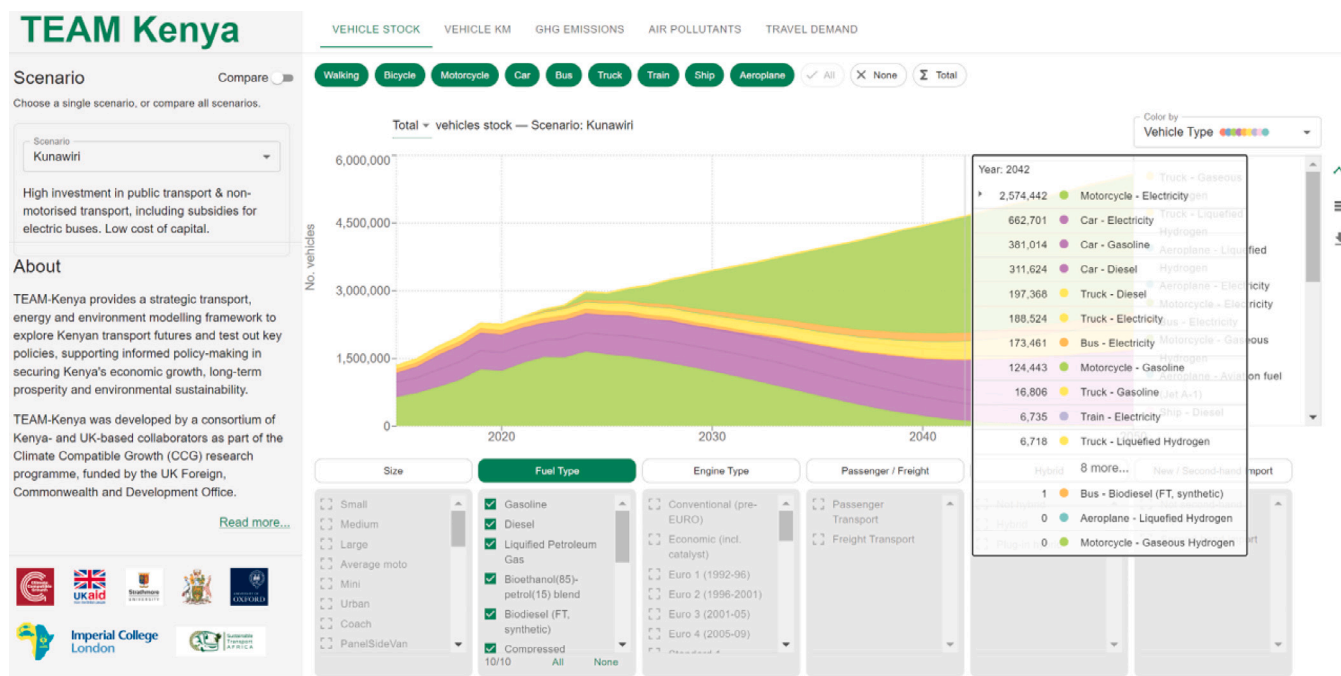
TEAM Kenya

Scenario
Compare
Choose a single scenario, or compare all scenarios.

Scenario
Kunawiri

High investment in public transport & non-motorised transport, including subsidies for electric buses. Low cost of capital.

About

TEAM-Kenya provides a strategic transport, energy and environment modelling framework to explore Kenyan transport futures and test out key policies, supporting informed policy-making in securing Kenya's economic growth, long-term prosperity and environmental sustainability.

TEAM-Kenya was developed by a consortium of Kenya- and UK-based collaborators as part of the Climate Compatible Growth (CCG) research programme, funded by the UK Foreign, Commonwealth and Development Office.

Read more...

UKaid
Strathmore University
University of Oxford
Imperial College London
Sustainable Transport Africa

VEHICLE STOCK VEHICLE KM GHG EMISSIONS AIR POLLUTANTS TRAVEL DEMAND

Walking Bicycle Motorcycle Car Bus Truck Train Ship Aeroplane All None Σ Total

Total vehicles stock — Scenario: Kunawiri

Color by
Vehicle Type

6,000,000
4,500,000
3,000,000
1,500,000
0
No. vehicles
2020 2030 2040

Year: 2042
2,574,442 Motorcycle - Electricity
662,701 Car - Electricity
381,014 Car - Gasoline
311,624 Car - Diesel
197,368 Truck - Diesel
188,524 Truck - Electricity
173,461 Bus - Electricity
124,443 Motorcycle - Gasoline
16,806 Truck - Gasoline
6,735 Train - Electricity
6,718 Truck - Liquefied Hydrogen
8 more...
1 Bus - Biodiesel (FT, synthetic)
0 Aeroplane - Liquefied Hydrogen
0 Motorcycle - Gaseous Hydrogen

Truck - Gaseous Hydrogen
Truck - Liquefied Hydrogen
Aeroplane - Liquefied Hydrogen
Aeroplane - Electricity
Motorcycle - Electricity
Bus - Electricity
Motorcycle - Gaseous Hydrogen
Aeroplane - Aviation fuel (Jet A-1)
Ship - Diesel

Size Fuel Type Engine Type Passenger / Freight Hybrid New / Second-hand Import

Small
Medium
Large
Average moto
Mini
Urban
Coach
PanelSideVan

Gasoline
Diesel
Liquified Petroleum Gas
Bioethanol(85)-petrol(15) blend
Biodiesel (FT, synthetic)
Compressed
10/10 All None

Conventional (pre-EURO)
Economic (incl. catalyst)
Euro 1 (1992-96)
Euro 2 (1996-2001)
Euro 3 (2001-05)
Euro 4 (2005-09)

Passenger Transport
Freight Transport